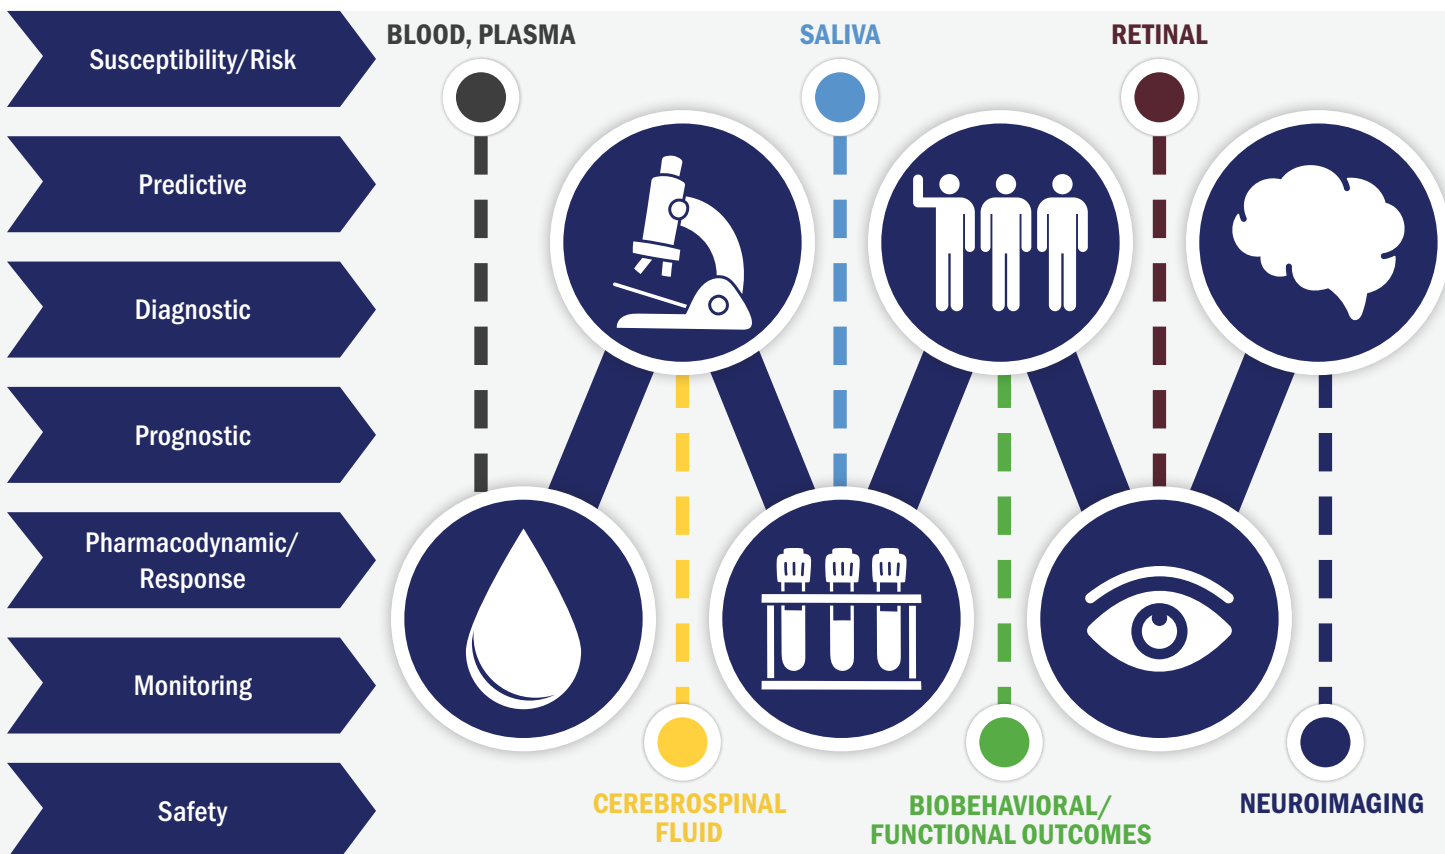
Susceptibility/Risk

Predictive

Diagnostic

Prognostic

Pharmacodynamic/ Response

Monitoring

Safety

BLOOD, PLASMA

SALIVA

RETINAL

CEREBROSPINAL FLUID

BIOBEHAVIORAL/ FUNCTIONAL OUTCOMES

NEUROIMAGING